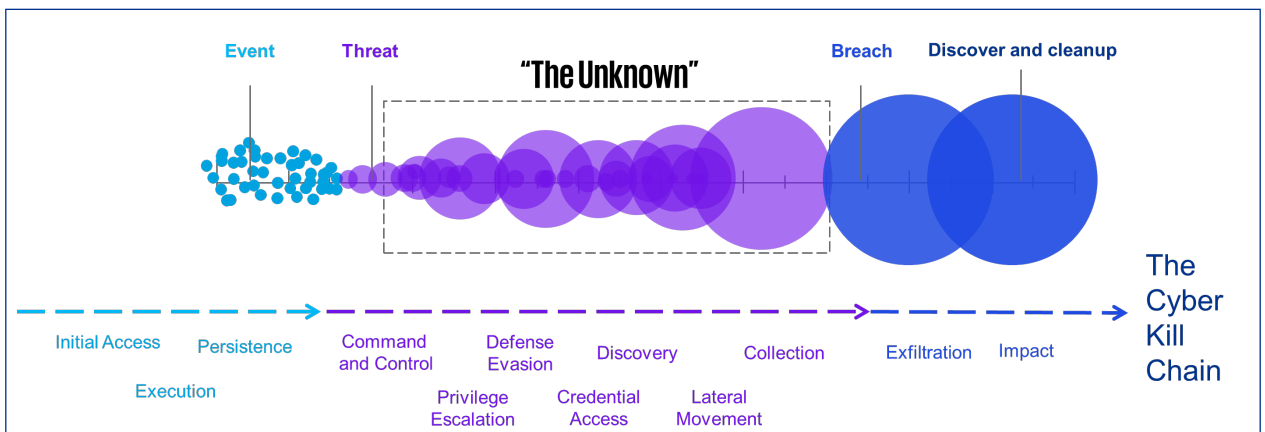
Event
Threat
"The Unknown"
Breach
Discover and cleanup

The Cyber Kill Chain

Initial Access
Execution
Persistence
Command and Control
Privilege Escalation
Defense Evasion
Credential Access
Discovery
Lateral Movement
Collection
Exfiltration
Impact